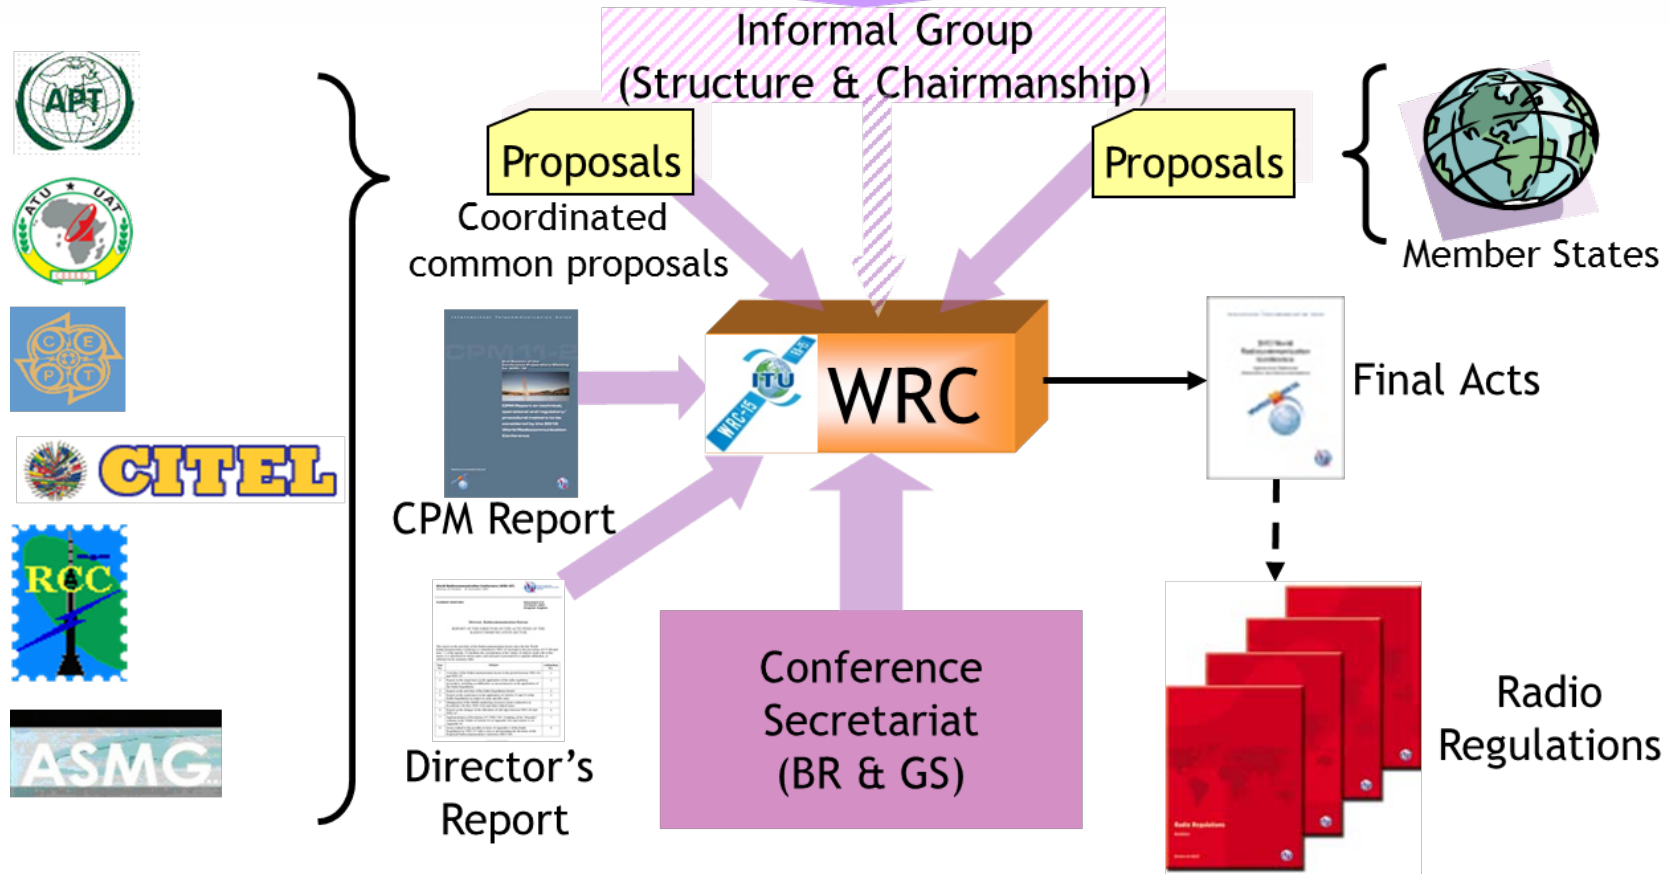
Informal Group (Structure & Chairmanship)

APT

ATU UAT

C E P T

CITEL

RCC

ASMG

Proposals

Coordinated common proposals

Proposals

Member States

CPM Report

ITU WRC-15

WRC

Final Acts

Director's Report

Conference Secretariat (BR & GS)

Radio Regulations